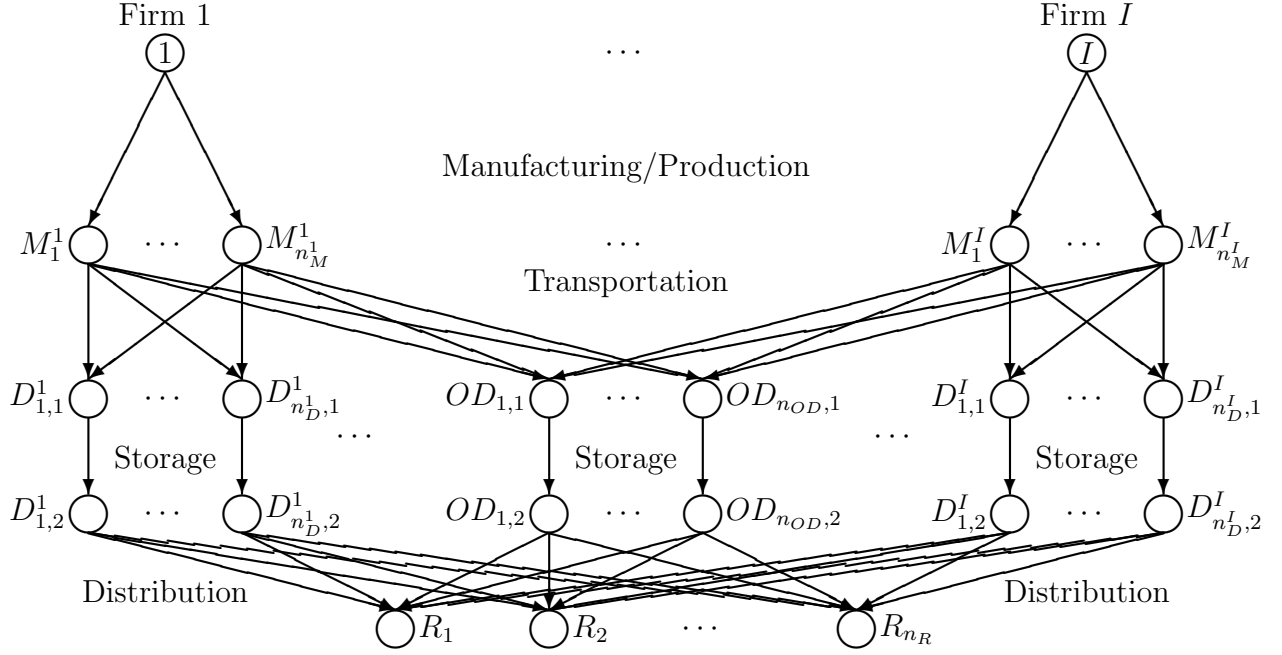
Firm 1

1

$\cdots$

Firm $I$

$I$

Manufacturing/Production

$M_1^1$ $\cdots$ $M_{n_M^1}^1$

$\cdots$

$M_1^I$ $\cdots$ $M_{n_M^I}^I$

Transportation

$D_{1,1}^1$ $\cdots$ $D_{n_D^1,1}^1$

$OD_{1,1}$ $\cdots$ $OD_{n_{OD},1}$

$D_{1,1}^I$ $\cdots$ $D_{n_D^I,1}^I$

$\cdots$

$\cdots$

Storage

Storage

Storage

$D_{1,2}^1$ $\cdots$ $D_{n_D^1,2}^1$

$OD_{1,2}$ $\cdots$ $OD_{n_{OD},2}$

$D_{1,2}^I$ $\cdots$ $D_{n_D^I,2}^I$

Distribution

Distribution

$R_1$ $R_2$ $\cdots$ $R_{n_R}$